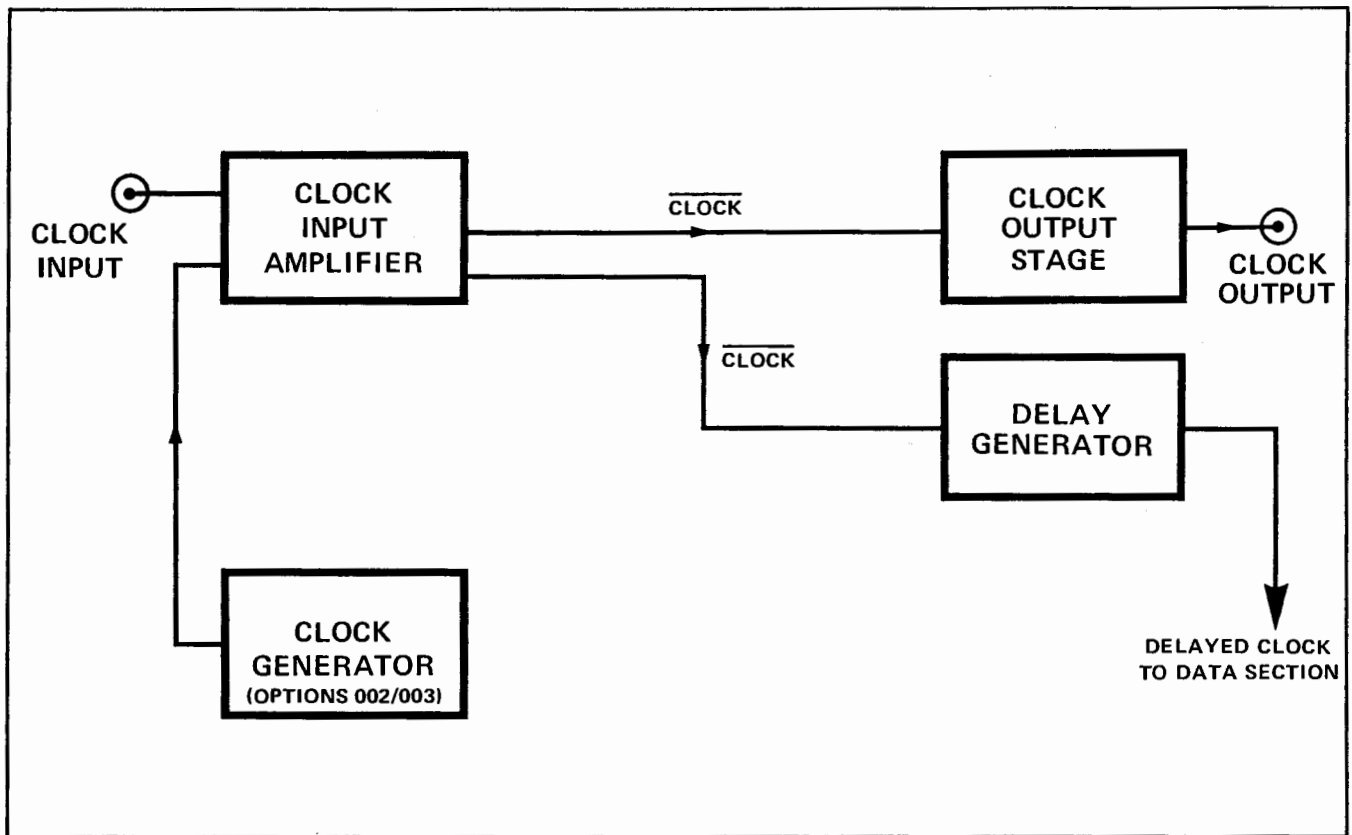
CLOCK INPUT

CLOCK INPUT AMPLIFIER

$\overline{\text{CLOCK}}$

CLOCK OUTPUT STAGE

CLOCK OUTPUT

$\overline{\text{CLOCK}}$

DELAY GENERATOR

CLOCK GENERATOR (OPTIONS 002/003)

DELAYED CLOCK TO DATA SECTION